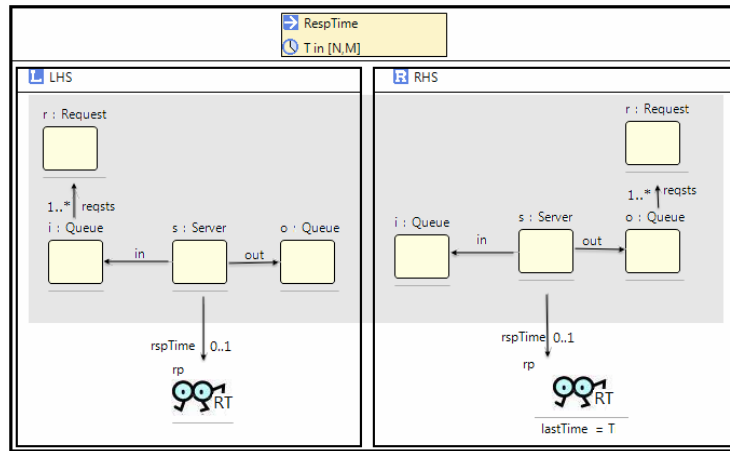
RespTime
T in [N,M]

LHS

r : Request

1..* reqsts

i : Queue

s : Server

o : Queue

in

out

rspTime 0..1

rp

RT

RHS

r : Request

1..* reqsts

i : Queue

s : Server

o : Queue

in

out

rspTime 0..1

rp

RT

lastTime = T